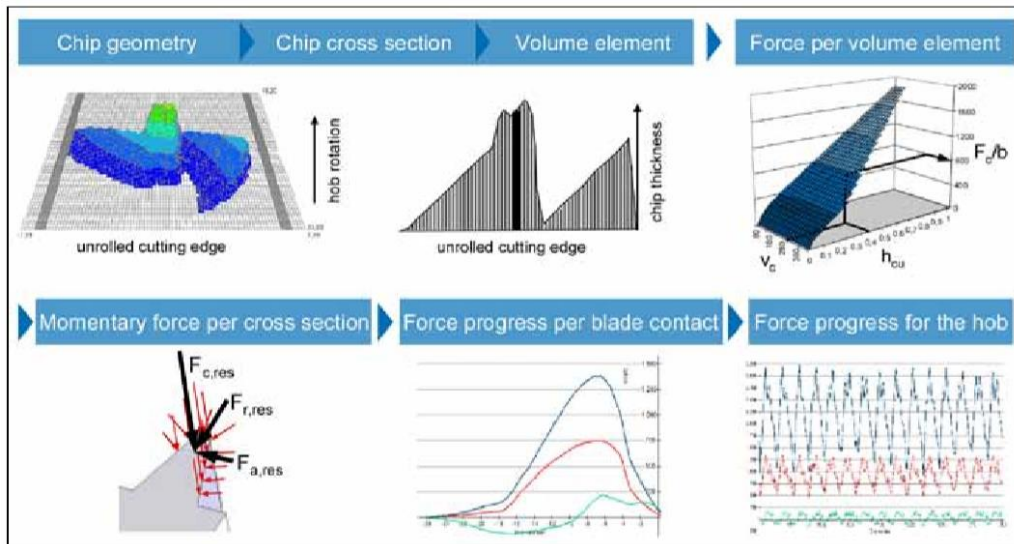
Chip geometry
Chip cross section
Volume element
Force per volume element

hob rotation
unrolled cutting edge

chip thickness
unrolled cutting edge

$F_c/b$
$v_c$
$h_{cu}$

Momentary force per cross section
Force progress per blade contact
Force progress for the hob

$F_{c,res}$
$F_{r,res}$
$F_{a,res}$